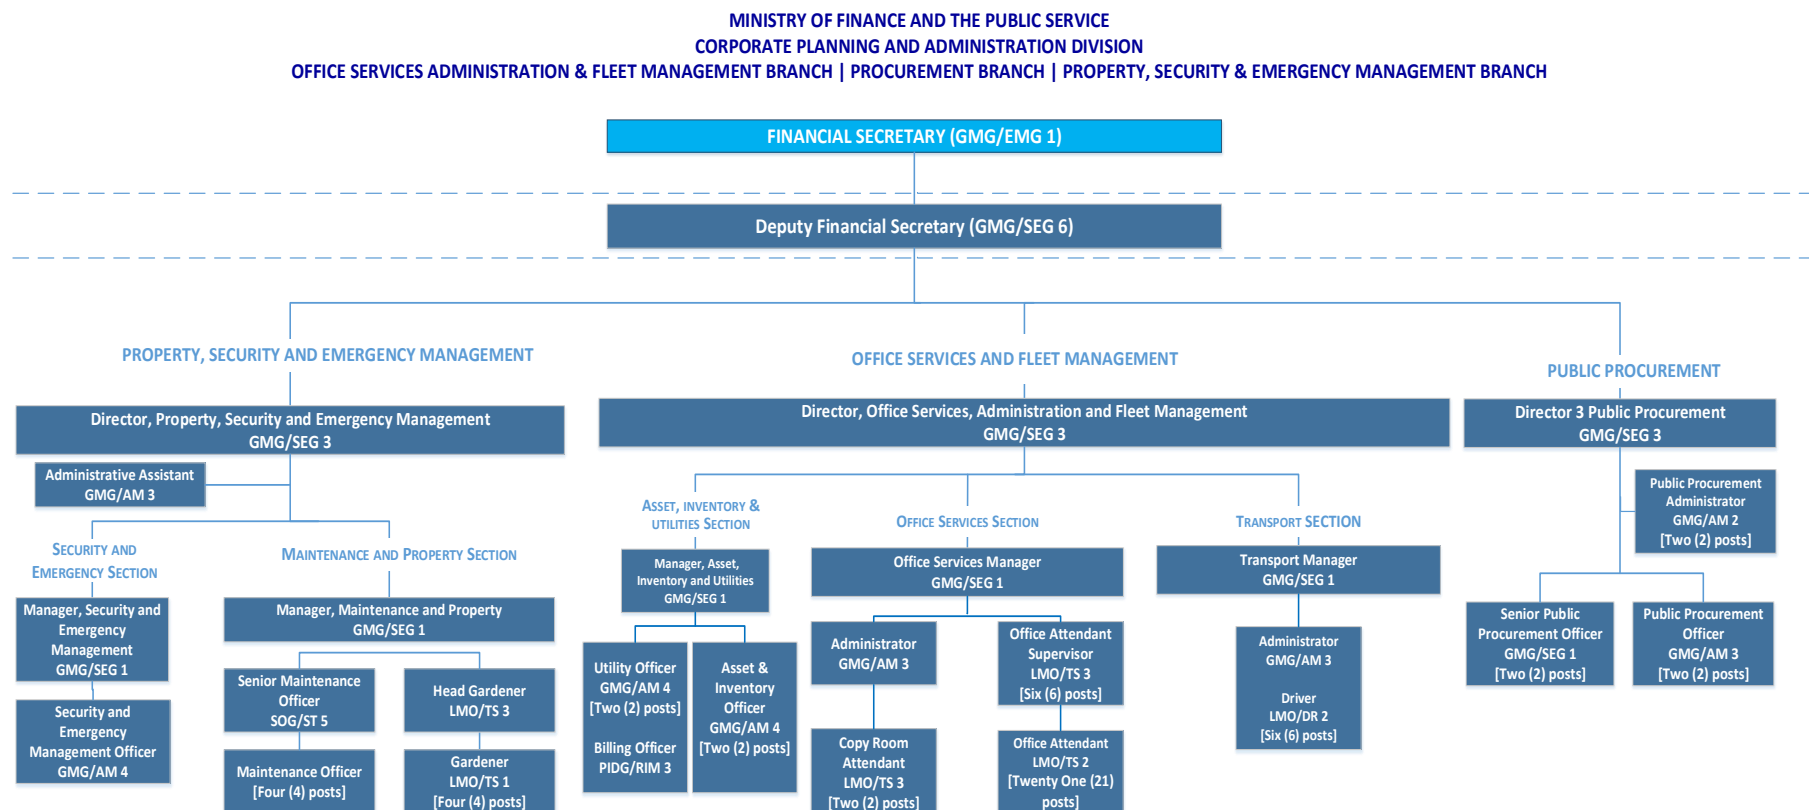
MINISTRY OF FINANCE AND THE PUBLIC SERVICE
CORPORATE PLANNING AND ADMINISTRATION DIVISION
OFFICE SERVICES ADMINISTRATION & FLEET MANAGEMENT BRANCH | PROCUREMENT BRANCH | PROPERTY, SECURITY & EMERGENCY MANAGEMENT BRANCH

FINANCIAL SECRETARY (GMG/EMG 1)

Deputy Financial Secretary (GMG/SEG 6)

PROPERTY, SECURITY AND EMERGENCY MANAGEMENT

Director, Property, Security and Emergency Management GMG/SEG 3

Administrative Assistant GMG/AM 3

SECURITY AND EMERGENCY SECTION

Manager, Security and Emergency Management GMG/SEG 1

Security and Emergency Management Officer GMG/AM 4

MAINTENANCE AND PROPERTY SECTION

Manager, Maintenance and Property GMG/SEG 1

Senior Maintenance Officer SOG/ST 5

Head Gardener LMO/TS 3

Maintenance Officer [Four (4) posts]

Gardener LMO/TS 1 [Four (4) posts]

OFFICE SERVICES AND FLEET MANAGEMENT

Director, Office Services, Administration and Fleet Management GMG/SEG 3

ASSET, INVENTORY & UTILITIES SECTION

Manager, Asset, Inventory and Utilities GMG/SEG 1

Utility Officer GMG/AM 4 [Two (2) posts]

Billing Officer PIDG/RIM 3

Asset & Inventory Officer GMG/AM 4 [Two (2) posts]

OFFICE SERVICES SECTION

Office Services Manager GMG/SEG 1

Administrator GMG/AM 3

Office Attendant Supervisor LMO/TS 3 [Six (6) posts]

Copy Room Attendant LMO/TS 3 [Two (2) posts]

Office Attendant LMO/TS 2 [Twenty One (21) posts]

TRANSPORT SECTION

Transport Manager GMG/SEG 1

Administrator GMG/AM 3

Driver LMO/DR 2 [Six (6) posts]

PUBLIC PROCUREMENT

Director 3 Public Procurement GMG/SEG 3

Public Procurement Administrator GMG/AM 2 [Two (2) posts]

Senior Public Procurement Officer GMG/SEG 1 [Two (2) posts]

Public Procurement Officer GMG/AM 3 [Two (2) posts]